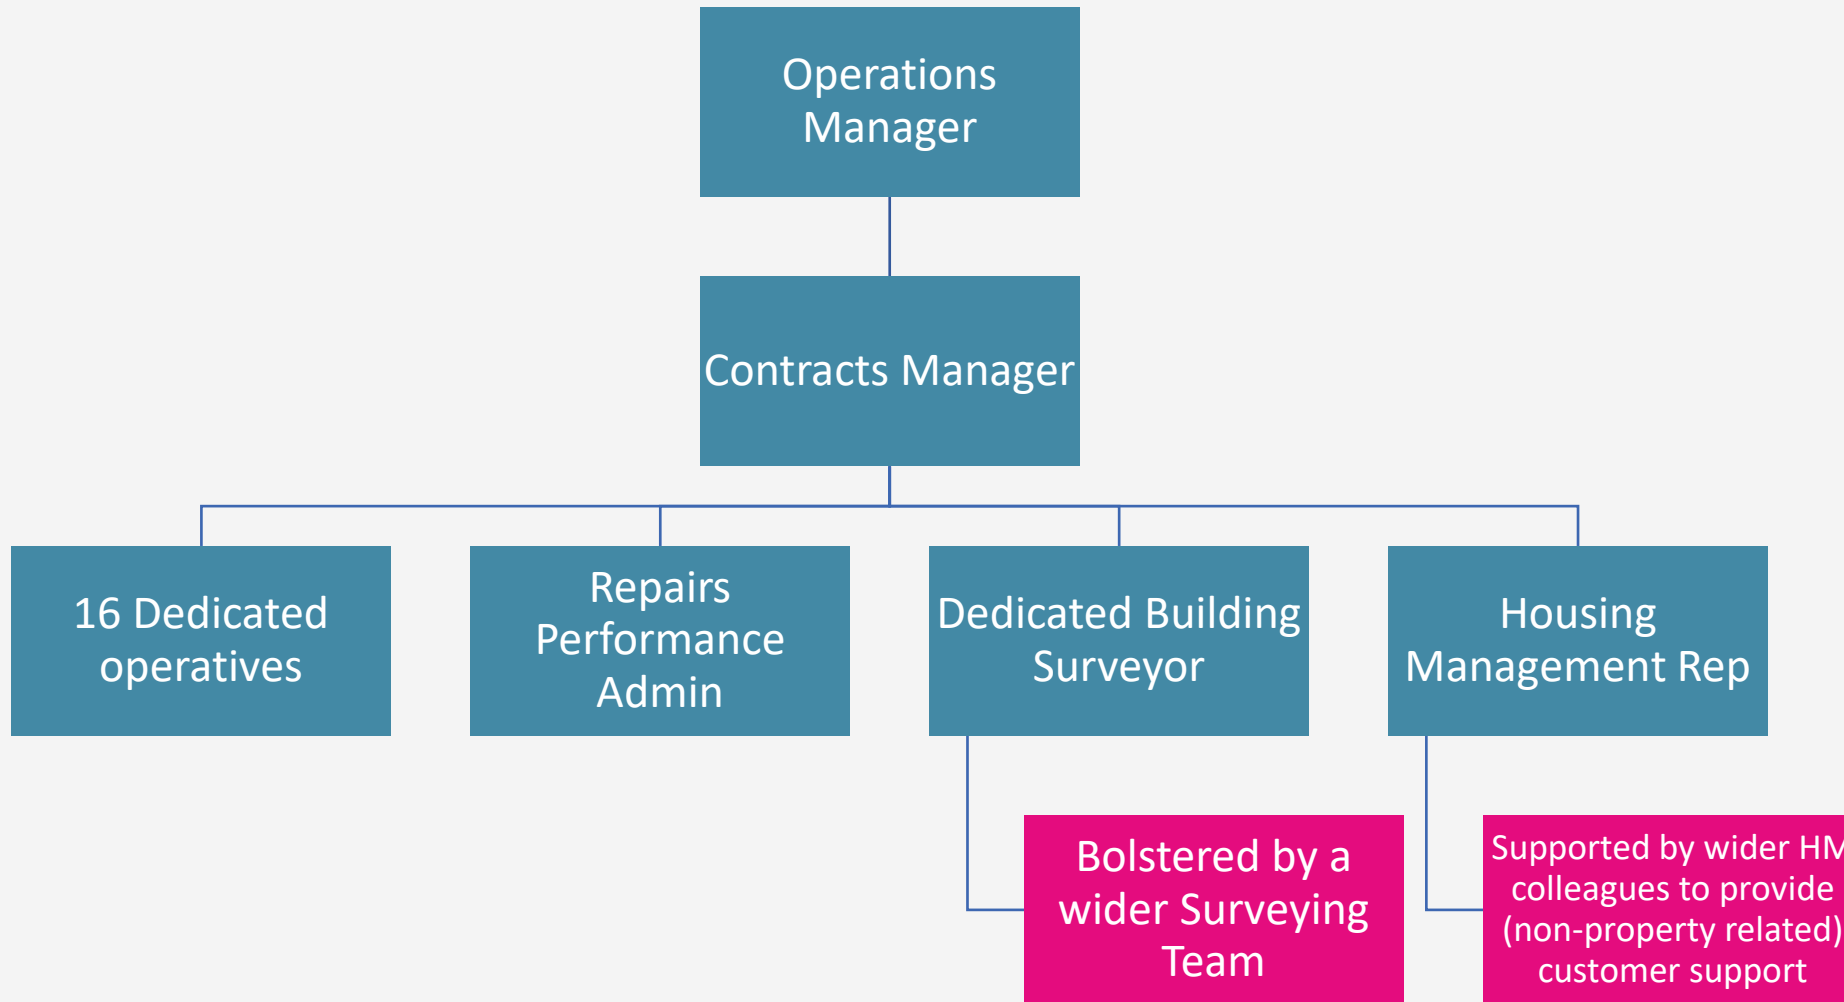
Operations Manager

Contracts Manager

16 Dedicated operatives

Repairs Performance Admin

Dedicated Building Surveyor

Housing Management Rep

Bolstered by a wider Surveying Team

Supported by wider HM colleagues to provide (non-property related) customer support